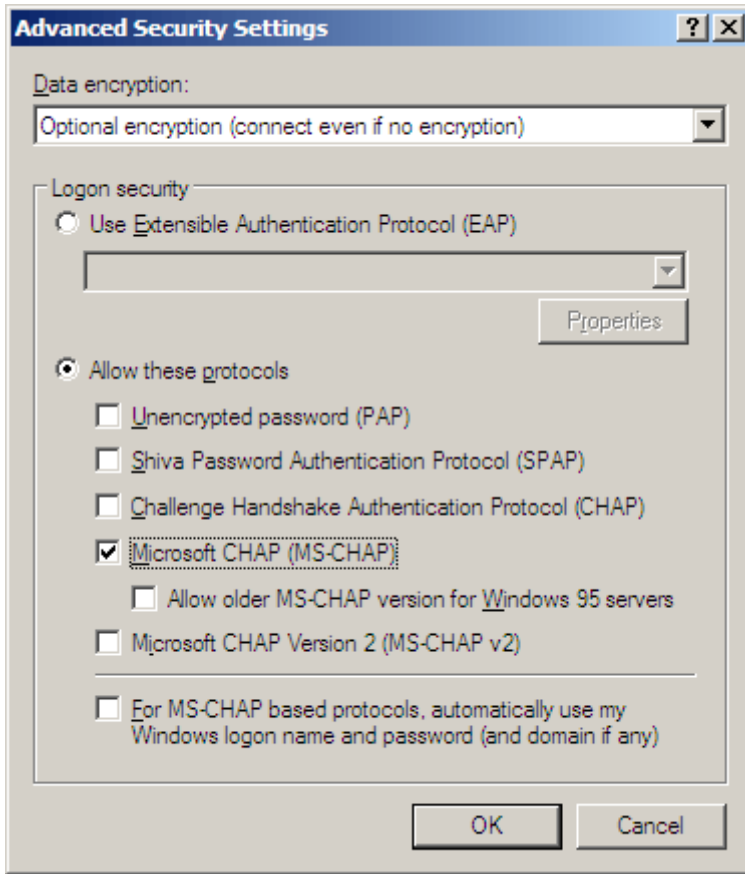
Advanced Security Settings

?

X

Data encryption:

Optional encryption (connect even if no encryption)

Logon security

Use Extensible Authentication Protocol (EAP)

Properties

Allow these protocols

Unencrypted password (PAP)

Shiva Password Authentication Protocol (SPAP)

Challenge Handshake Authentication Protocol (CHAP)

Microsoft CHAP (MS-CHAP)

Allow older MS-CHAP version for Windows 95 servers

Microsoft CHAP Version 2 (MS-CHAP v2)

For MS-CHAP based protocols, automatically use my Windows logon name and password (and domain if any)

OK

Cancel